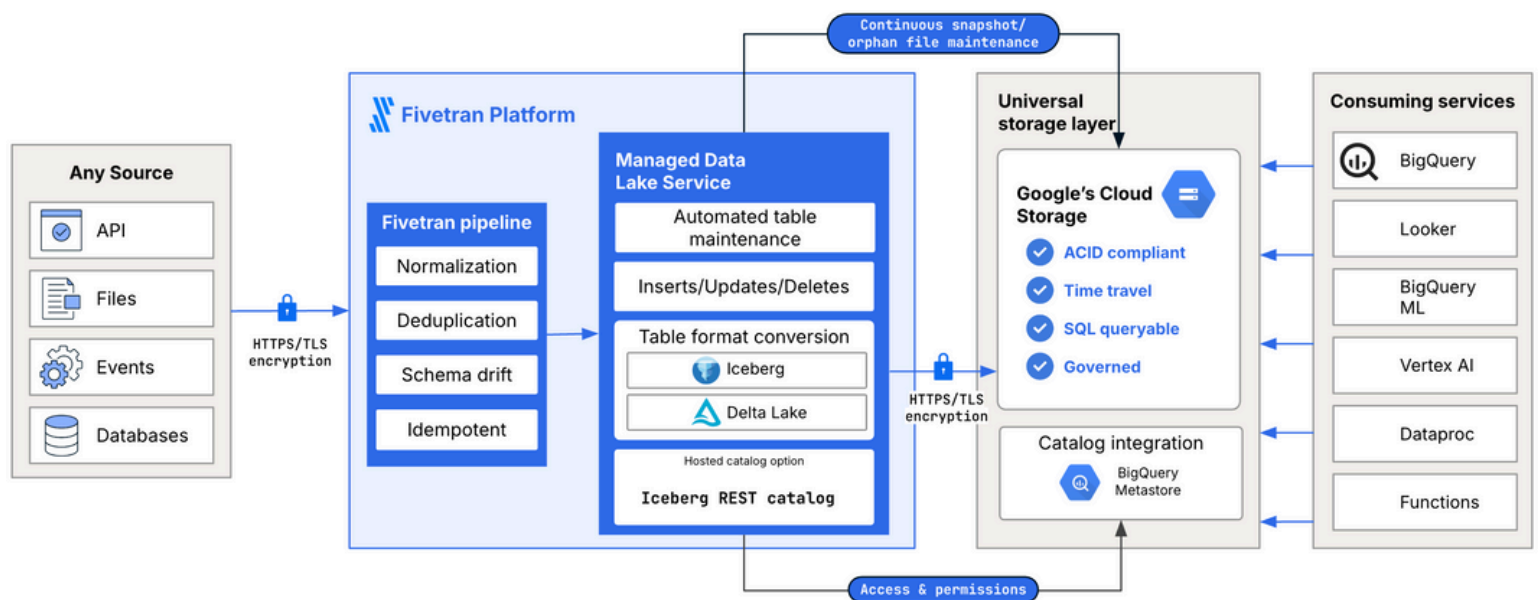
Continuous snapshot/ orphan file maintenance

Any Source
API
Files
Events
Databases

HTTPS/TLS encryption

Fivetran Platform

Fivetran pipeline
Normalization
Deduplication
Schema drift
Idempotent

Managed Data Lake Service
Automated table maintenance
Inserts/Updates/Deletes
Table format conversion
Iceberg
Delta Lake
Hosted catalog option
Iceberg REST catalog

HTTPS/TLS encryption

Universal storage layer
Google's Cloud Storage
ACID compliant
Time travel
SQL queryable
Governed
Catalog integration
BigQuery Metastore

Consuming services
BigQuery
Looker
BigQuery ML
Vertex AI
Dataproc
Functions

Access & permissions